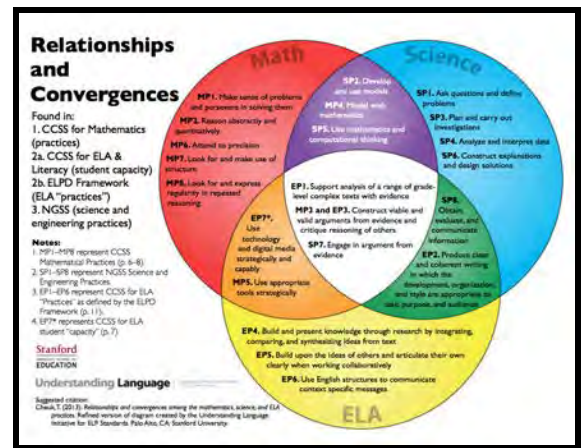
Relationships and Convergences

Found in:
1. CCSS for Mathematics (practices)
2a. CCSS for ELA & Literacy (student capacity)
2b. ELPD Framework (ELA "practices")
3. NGSS (science and engineering practices)

Notes:
1. MP1–MP8 represent CCSS Mathematical Practices (p. 6–8).
2. SP1–SP8 represent NGSS Science and Engineering Practices.
3. EP1–EP6 represent CCSS for ELA "Practices" as defined by the ELPD Framework (p. 11).
4. EP7* represents CCSS for ELA student "capacity" (p. 7).

Stanford
EDUCATION

Understanding Language

Suggested citation:
Cheuk, T. (2013). Relationships and convergences among the mathematics, science, and ELA practices. Refined version of diagram created by the Understanding Language Initiative for ELP Standards. Palo Alto, CA: Stanford University.

Math

MP1. Make sense of problems and persevere in solving them
MP2. Reason abstractly and quantitatively
MP6. Attend to precision
MP7. Look for and make use of structure
MP8. Look for and express regularity in repeated reasoning

Science

SP2. Develop and use models
MP4. Model with mathematics
SP5. Use mathematics and computational thinking

SP1. Ask questions and define problems
SP3. Plan and carry out investigations
SP4. Analyze and interpret data
SP6. Construct explanations and design solutions

EP1. Support analysis of a range of grade-level complex texts with evidence
MP3 and EP3. Construct viable and valid arguments from evidence and critique reasoning of others
SP7. Engage in argument from evidence

EP7*. Use technology and digital media strategically and capably
MP5. Use appropriate tools strategically

SP8. Obtain, evaluate, and communicate information
EP2. Produce clear and coherent writing in which the development, organization, and style are appropriate to task, purpose, and audience

EP4. Build and present knowledge through research by integrating, comparing, and synthesizing ideas from text
EP5. Build upon the ideas of others and articulate their own clearly when working collaboratively
EP6. Use English structures to communicate context specific messages

ELA